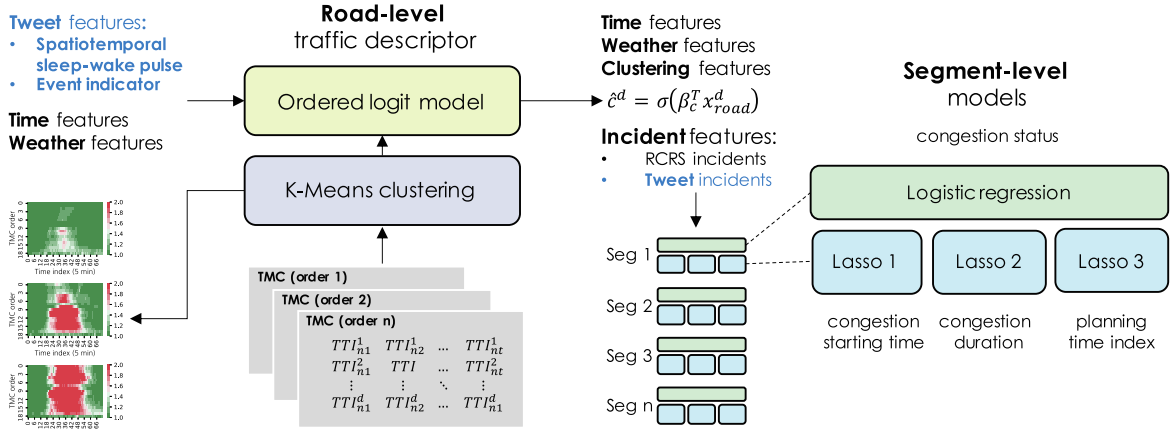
Tweet features:
• Spatiotemporal sleep-wake pulse
• Event indicator

Time features
Weather features

Road-level
traffic descriptor

Ordered logit model

K-Means clustering

TMC (order 1)
TMC (order 2)
TMC (order n)

$TTI_{n1}^{1}$ $TTI_{n2}^{1}$ ... $TTI_{nt}^{1}$
$TTI_{n1}^{2}$ $TTI$ ... $TTI_{nt}^{2}$
$\vdots$ $\vdots$ $\ddots$ $\vdots$
$TTI_{n1}^{d}$ $TTI_{n2}^{d}$ ... $TTI_{nt}^{d}$

TMC order
Time index (5 min)
2.0
1.8
1.6
1.4
1.2
1.0

TMC order
2.0
1.8
1.6
1.4
1.2
1.0

TMC order
2.0
1.8
1.6
1.4
1.2
1.0

Time features
Weather features
Clustering features
$\hat{c}^{d} = \sigma\left(\beta_c^T x_{road}^{d}\right)$

Incident features:
• RCRS incidents
• Tweet incidents

Seg 1
Seg 2
Seg 3
Seg n

Segment-level
models

congestion status

Logistic regression

Lasso 1
Lasso 2
Lasso 3

congestion starting time
congestion duration
planning time index